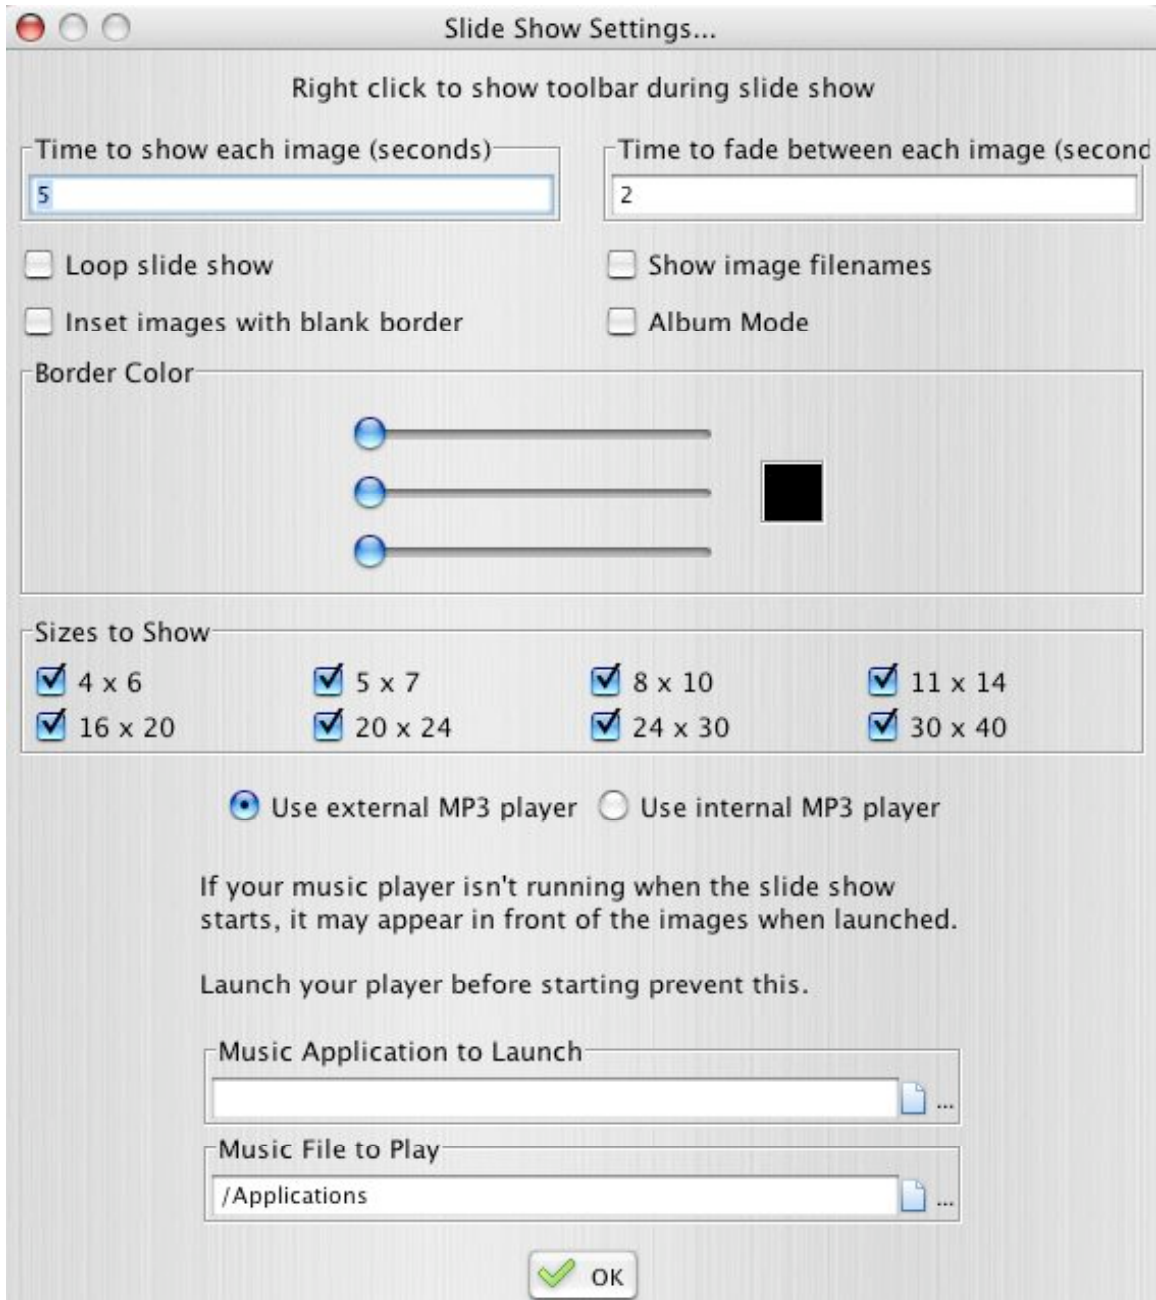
Slide Show Settings...

Right click to show toolbar during slide show

Time to show each image (seconds)
5

Time to fade between each image (second
2

Loop slide show

Show image filenames

Inset images with blank border

Album Mode

Border Color

Sizes to Show

4 x 6
5 x 7
8 x 10
11 x 14
16 x 20
20 x 24
24 x 30
30 x 40

Use external MP3 player
Use internal MP3 player

If your music player isn't running when the slide show starts, it may appear in front of the images when launched.

Launch your player before starting prevent this.

Music Application to Launch
...

Music File to Play
/Applications
...

OK